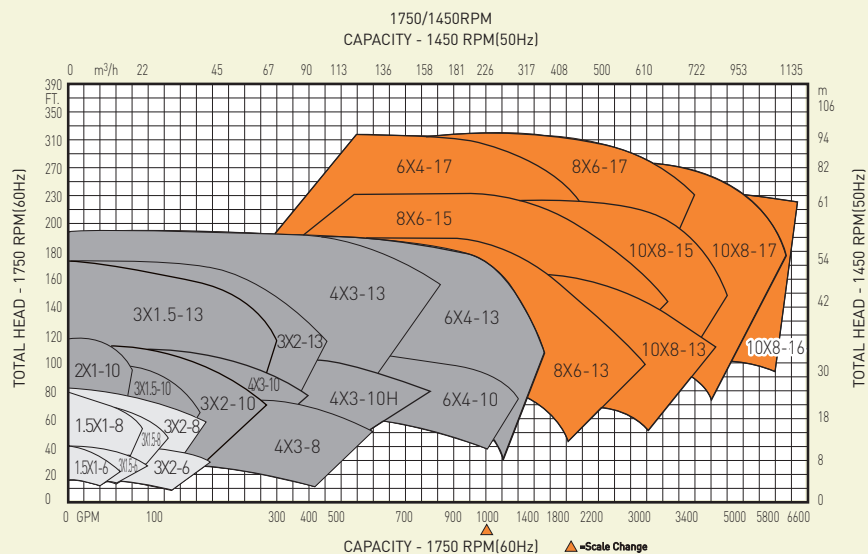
1750/1450RPM
CAPACITY - 1450 RPM(50Hz)

0 m³/h 22 45 67 90 113 136 158 181 226 317 408 500 610 722 953 1135

390 FT. 350 310 270 230 200 180 160 140 120 100 80 60 40 20 0

m 106 94 82 61 54 42 30 18 8 0

TOTAL HEAD - 1750 RPM(60Hz)

TOTAL HEAD - 1450 RPM(50Hz)

6X4-17
8X6-17
8X6-15
10X8-15
10X8-17
3X1.5-13
4X3-13
6X4-13
3X2-13
10X8-16
10X8-13
2X1-10
3X1.5-10
4X3-10
4X3-10H
6X4-10
8X6-13
3X2-10
1.5X1-8
3X1.5-8
3X2-8
4X3-8
1.5X1-6
3X1.5-6
3X2-6

0 GPM 100 300 400 500 700 900 1000 1400 1800 2200 3000 3400 5000 5800 6600

CAPACITY - 1750 RPM(60Hz)
=Scale Change